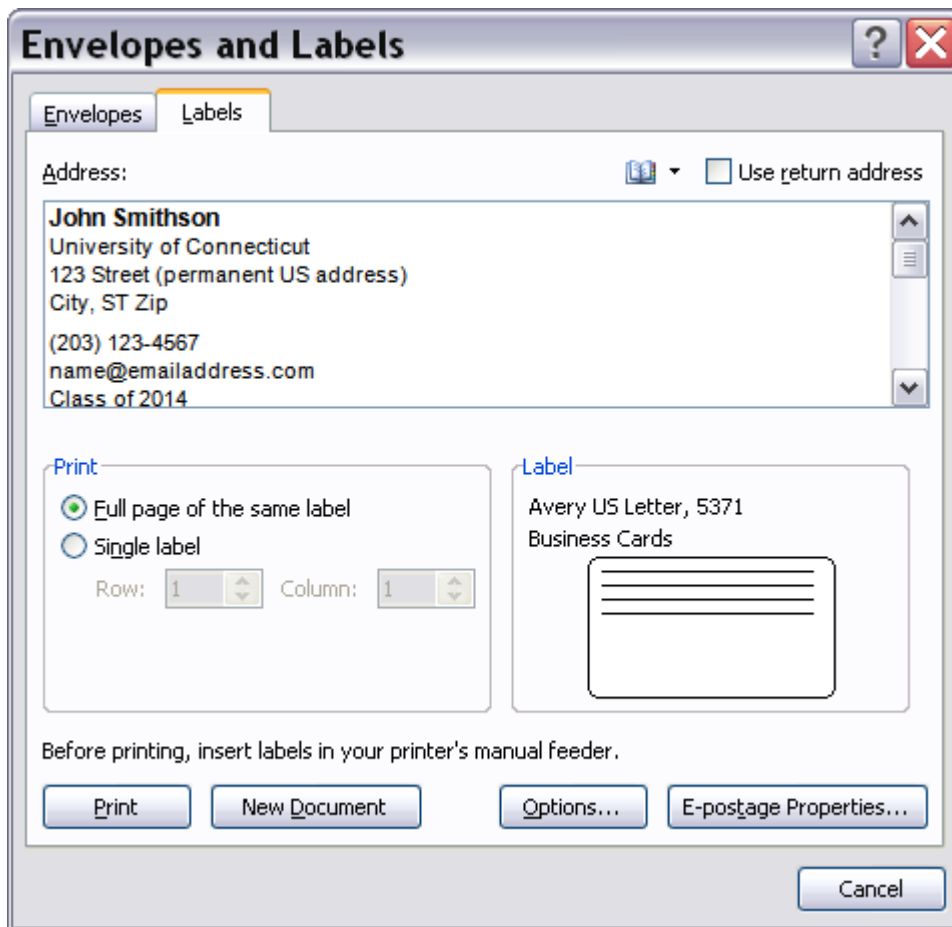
Envelopes and Labels

Envelopes | Labels

Address:

Use return address

John Smithson
University of Connecticut
123 Street (permanent US address)
City, ST Zip

(203) 123-4567
name@emailaddress.com
Class of 2014

Print

Full page of the same label

Single label

Row: 1 Column: 1

Label

Avery US Letter, 5371
Business Cards

Before printing, insert labels in your printer's manual feeder.

Print

New Document

Options...

E-postage Properties...

Cancel